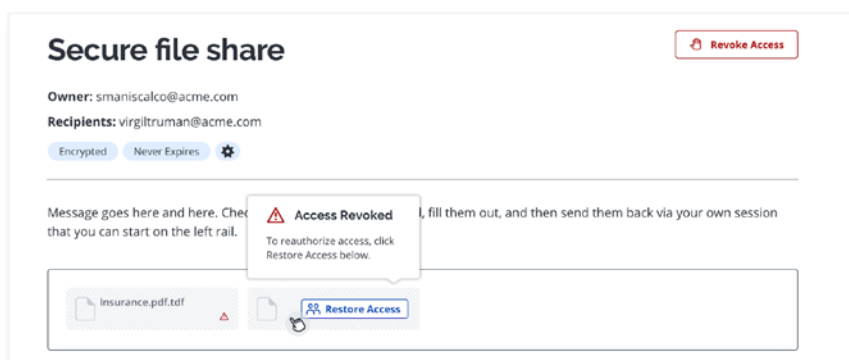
Secure file share

Revoke Access

Owner: smaniscalco@acme.com

Recipients: virgiltruman@acme.com

Encrypted Never Expires

Message goes here and here. Chec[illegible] l, fill them out, and then send them back via your own session that you can start on the left rail.

Access Revoked

To reauthorize access, click Restore Access below.

Insurance.pdf.tdf

Restore Access